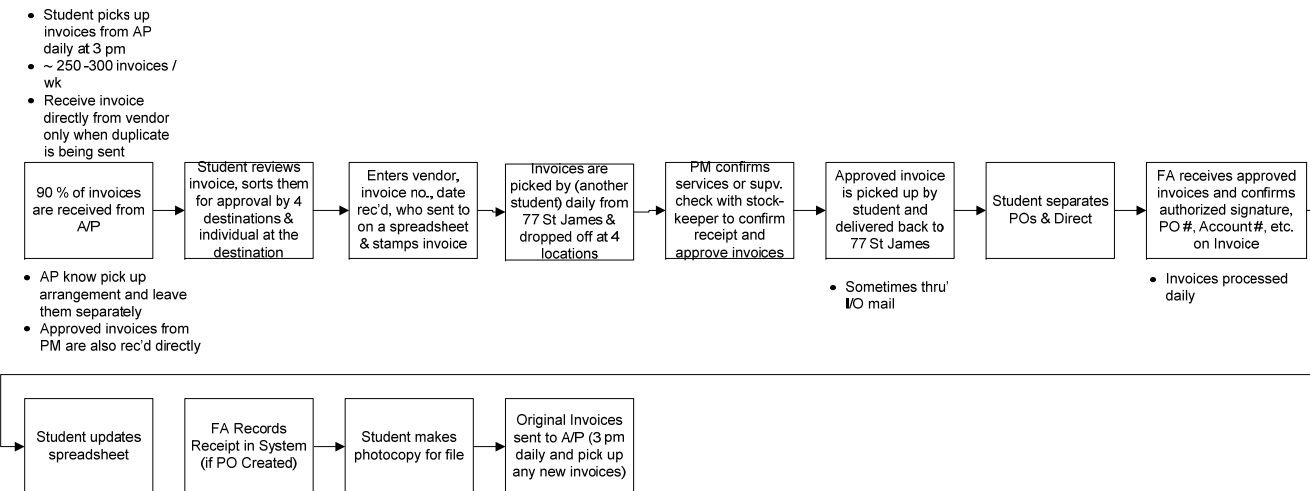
- Student picks up invoices from AP daily at 3 pm
- ~ 250 -300 invoices / wk
- Receive invoice directly from vendor only when duplicate is being sent

90 % of invoices are received from A/P

- AP know pick up arrangement and leave them separately
- Approved invoices from PM are also rec'd directly

Student reviews invoice, sorts them for approval by 4 destinations & individual at the destination

Enters vendor, invoice no., date rec'd, who sent to on a spreadsheet & stamps invoice

Invoices are picked by (another student) daily from 77 St James & dropped off at 4 locations

PM confirms services or supv. check with stock-keeper to confirm receipt and approve invoices

Approved invoice is picked up by student and delivered back to 77 St James

- Sometimes thru' I/O mail

Student separates POs & Direct

FA receives approved invoices and confirms authorized signature, PO #, Account #, etc. on Invoice

- Invoices processed daily

Student updates spreadsheet

FA Records Receipt in System (if PO Created)

Student makes photocopy for file

Original Invoices sent to A/P (3 pm daily and pick up any new invoices)